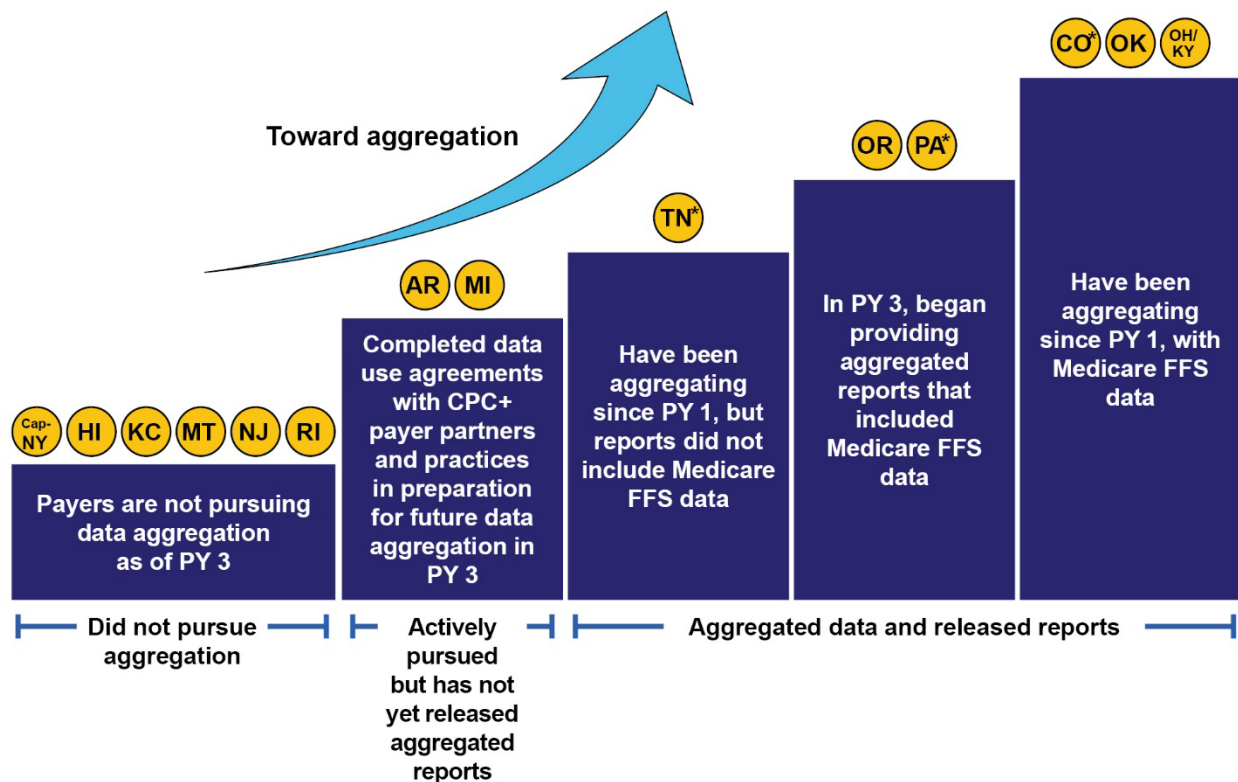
Toward aggregation

CO* OK OH/KY

OR PA*

TN*

AR MI

Cap-NY HI KC MT NJ RI

Payers are not pursuing data aggregation as of PY 3

Completed data use agreements with CPC+ payer partners and practices in preparation for future data aggregation in PY 3

Have been aggregating since PY 1, but reports did not include Medicare FFS data

In PY 3, began providing aggregated reports that included Medicare FFS data

Have been aggregating since PY 1, with Medicare FFS data

Did not pursue aggregation

Actively pursued but has not yet released aggregated reports

Aggregated data and released reports